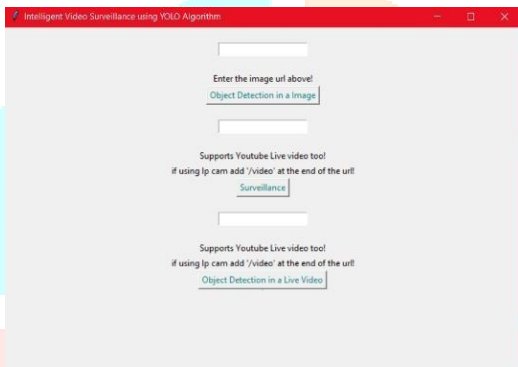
Intelligent Video Surveillance using YOLO Algorithm

Enter the image url above!

Object Detection in a Image

Supports Youtube Live video too!

if using Ip cam add '/video' at the end of the url!

Surveillance

Supports Youtube Live video too!

if using Ip cam add '/video' at the end of the url!

Object Detection in a Live Video